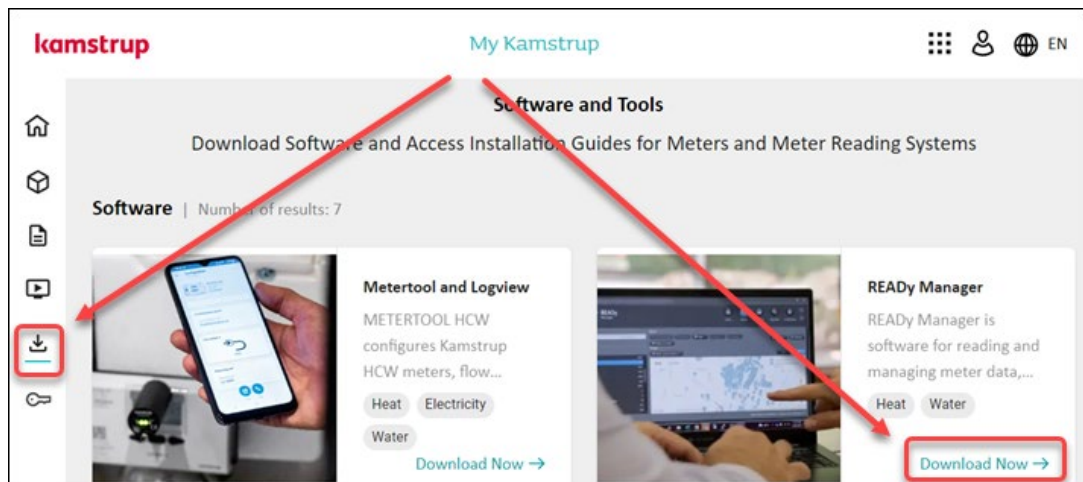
kamstrup

My Kamstrup

EN

Software and Tools

Download Software and Access Installation Guides for Meters and Meter Reading Systems

Software | Number of results: 7

Metertool and Logview

METERTOOL HCW configures Kamstrup HCW meters, flow...

Heat Electricity Water

Download Now →

READy Manager

READy Manager is software for reading and managing meter data,...

Heat Water

Download Now →